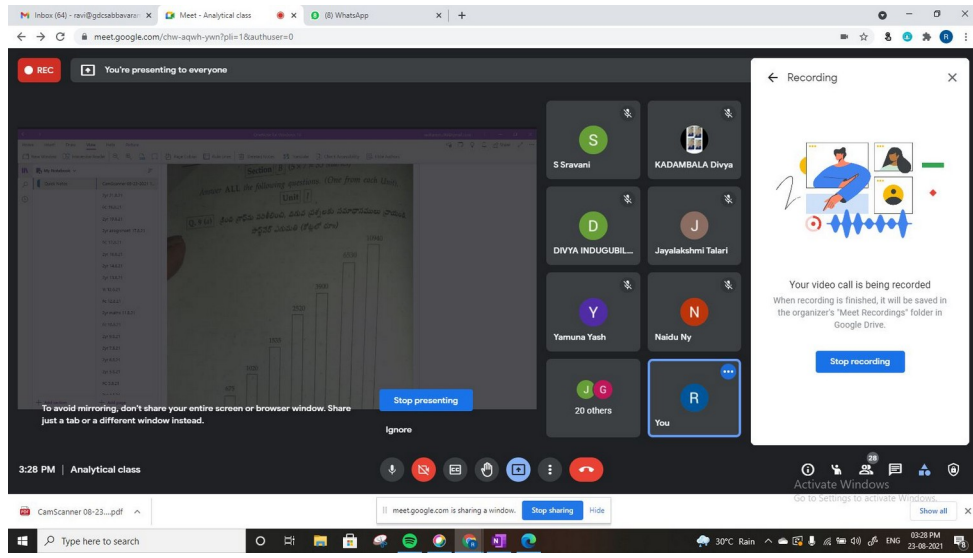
Inbox (64) - ravi@gdcsabbavara × Meet - Analytical class × (8) WhatsApp × +

meet.google.com/chw-aqwh-ywn?pli=1&authuser=0

REC You're presenting to everyone

Section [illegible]
Answer ALL the following questions. (One from each Unit)
Unit I

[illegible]

To avoid mirroring, don't share your entire screen or browser window. Share just a tab or a different window instead.

Stop presenting

Ignore

S Sravani
KADAMBALA Divya
DIVYA INDUGUBIL...
Jayalakshmi Talari
Yamuna Yash
Naidu Ny
20 others
You

Recording

Your video call is being recorded

When recording is finished, it will be saved in the organizer's "Meet Recordings" folder in Google Drive.

Stop recording

3:28 PM | Analytical class

28

Activate Windows
Go to Settings to activate Windows.

CamScanner 08-23....pdf

meet.google.com is sharing a window. Stop sharing Hide

Show all

Type here to search

30°C Rain ENG 03:28 PM 23-08-2021